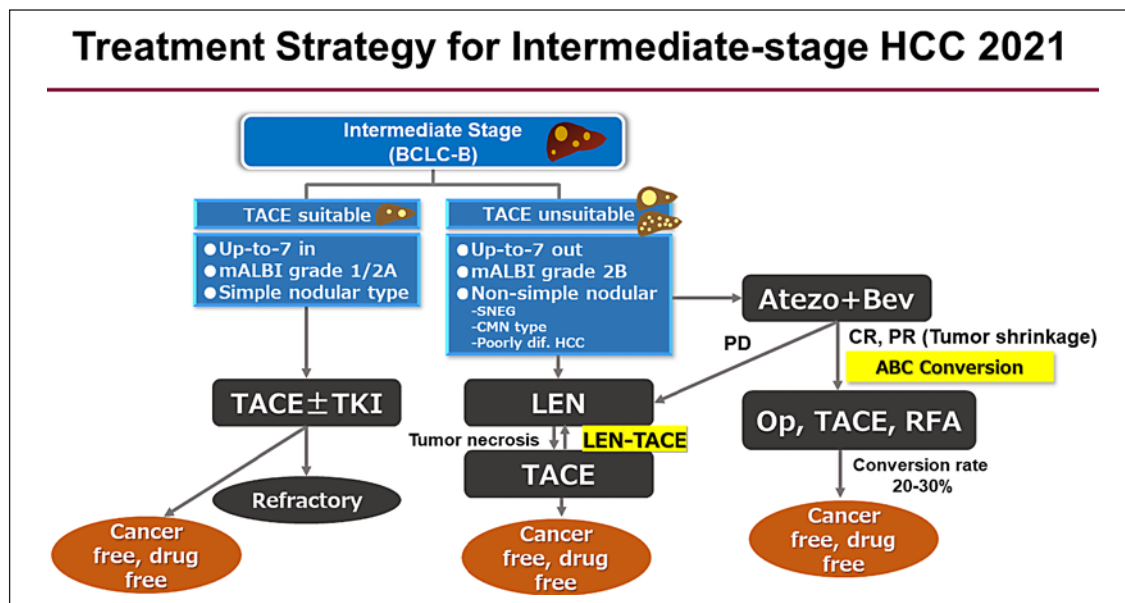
Treatment Strategy for Intermediate-stage HCC 2021

Intermediate Stage (BCLC-B)

TACE suitable

●Up-to-7 in
●mALBI grade 1/2A
●Simple nodular type

TACE unsuitable

●Up-to-7 out
●mALBI grade 2B
●Non-simple nodular
-SNEG
-CMN type
-Poorly dif. HCC

Atezo+Bev

PD

CR, PR (Tumor shrinkage)

ABC Conversion

TACE±TKI

LEN

Tumor necrosis

LEN-TACE

TACE

Op, TACE, RFA

Conversion rate 20-30%

Refractory

Cancer free, drug free

Cancer free, drug free

Cancer free, drug free